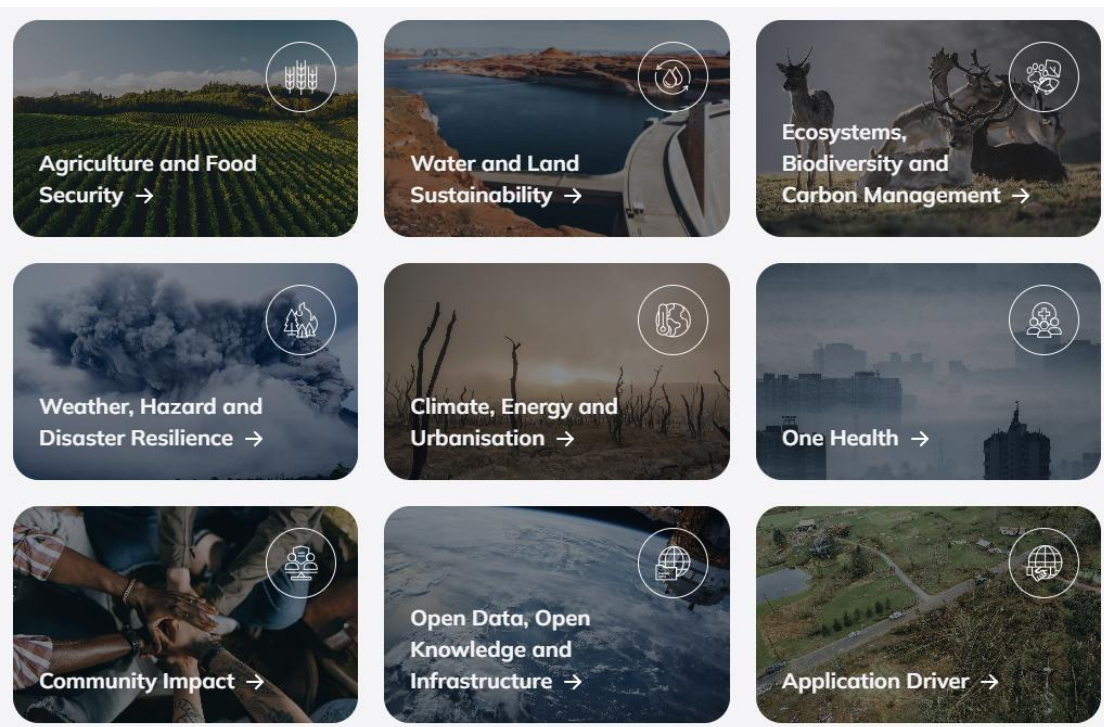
Agriculture and Food Security →

Water and Land Sustainability →

Ecosystems, Biodiversity and Carbon Management →

Weather, Hazard and Disaster Resilience →

Climate, Energy and Urbanisation →

One Health →

Community Impact →

Open Data, Open Knowledge and Infrastructure →

Application Driver →